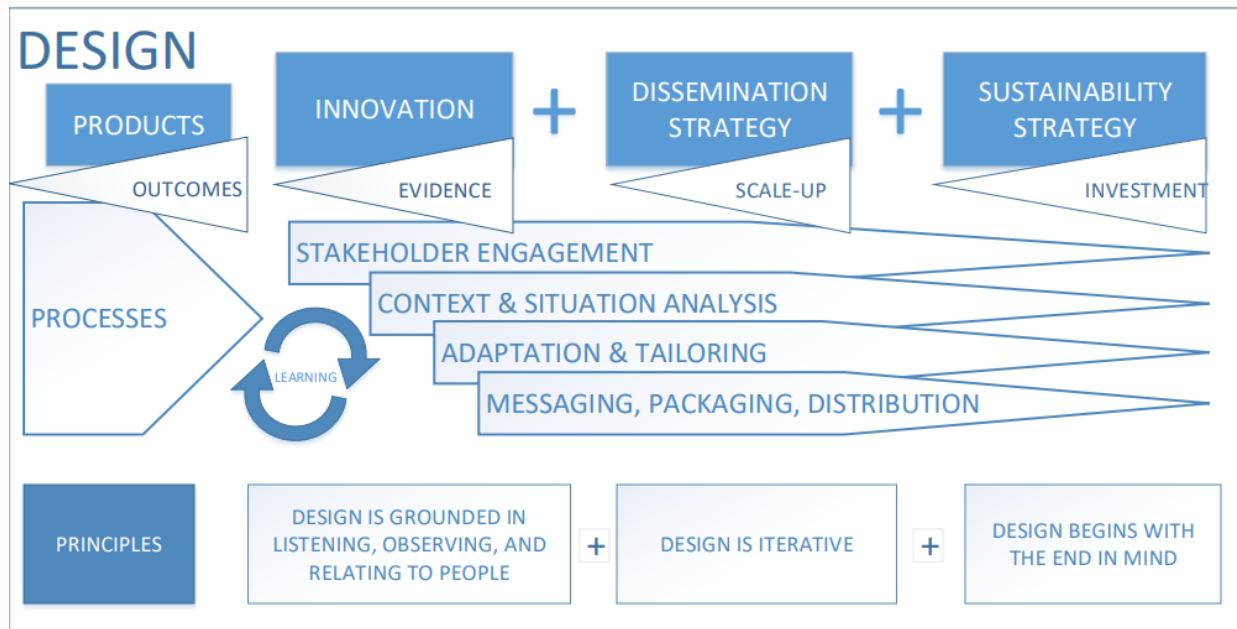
DESIGN

PRODUCTS

OUTCOMES

INNOVATION

EVIDENCE

+

DISSEMINATION STRATEGY

SCALE-UP

+

SUSTAINABILITY STRATEGY

INVESTMENT

PROCESSES

LEARNING

STAKEHOLDER ENGAGEMENT

CONTEXT & SITUATION ANALYSIS

ADAPTATION & TAILORING

MESSAGING, PACKAGING, DISTRIBUTION

PRINCIPLES

DESIGN IS GROUNDED IN LISTENING, OBSERVING, AND RELATING TO PEOPLE

+

DESIGN IS ITERATIVE

+

DESIGN BEGINS WITH THE END IN MIND